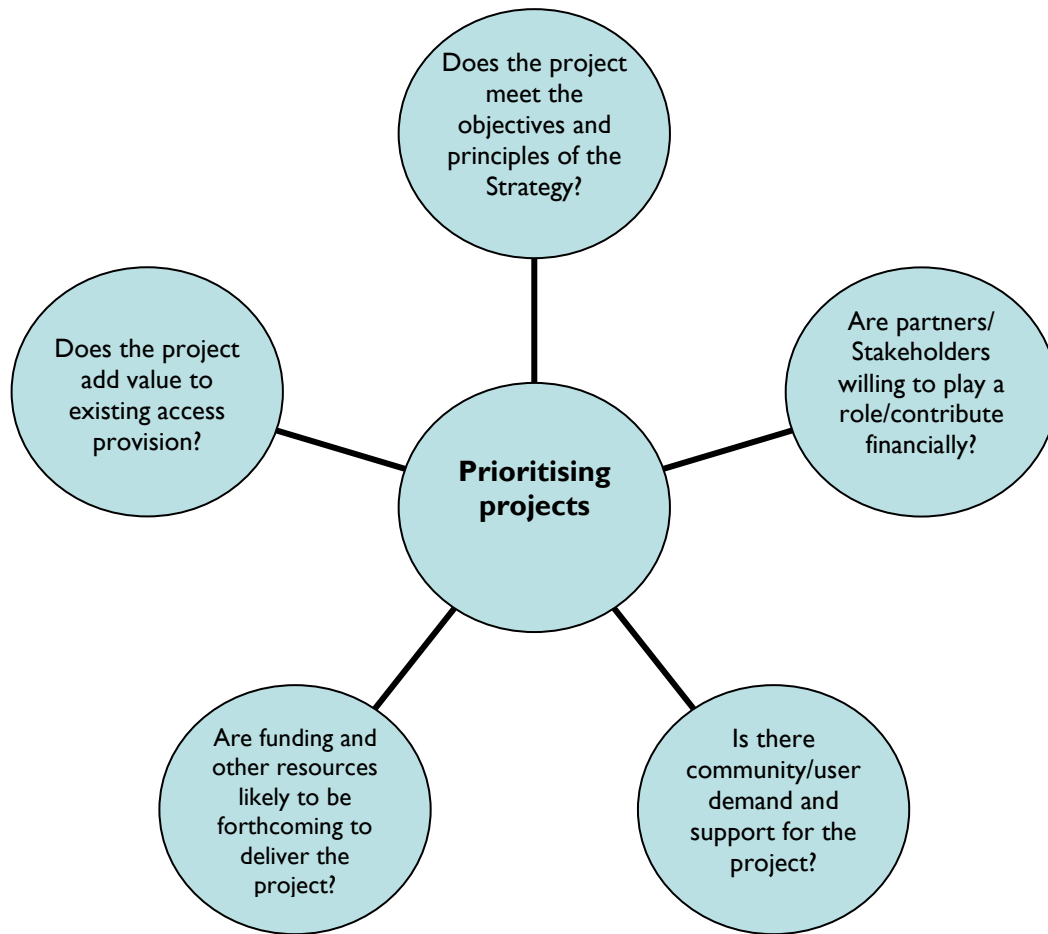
Does the project meet the objectives and principles of the Strategy?

Does the project add value to existing access provision?

Prioritising projects

Are partners/ Stakeholders willing to play a role/contribute financially?

Are funding and other resources likely to be forthcoming to deliver the project?

Is there community/user demand and support for the project?